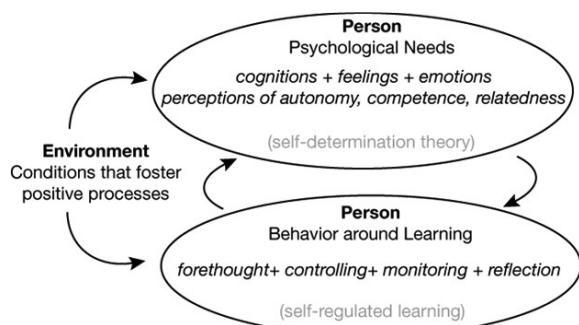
Person
Psychological Needs

cognitions + feelings + emotions
perceptions of autonomy, competence, relatedness

(self-determination theory)

Environment
Conditions that foster positive processes

Person
Behavior around Learning

forethought+ controlling+ monitoring + reflection

(self-regulated learning)